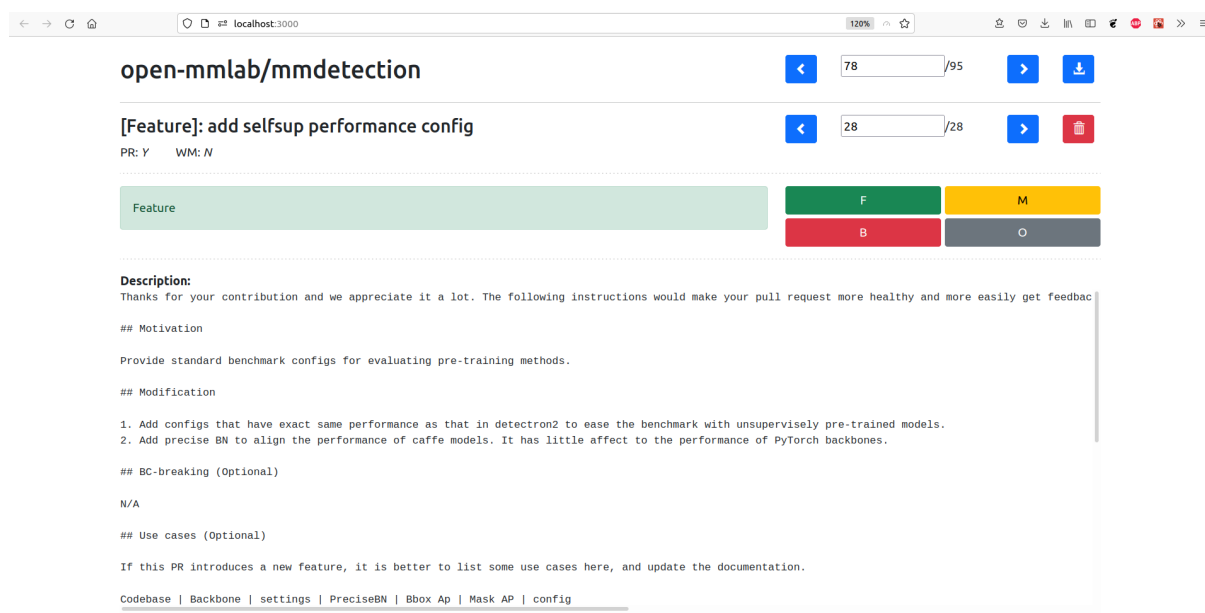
localhost:3000

120%

open-mmlab/mmdetection

78 /95

[Feature]: add selfsup performance config

28 /28

PR: Y WM: N

Feature

F

M

B

O

Description:

Thanks for your contribution and we appreciate it a lot. The following instructions would make your pull request more healthy and more easily get feedbac

## Motivation

Provide standard benchmark configs for evaluating pre-training methods.

## Modification

1. Add configs that have exact same performance as that in detectron2 to ease the benchmark with unsupervisely pre-trained models.
2. Add precise BN to align the performance of caffe models. It has little affect to the performance of PyTorch backbones.

## BC-breaking (Optional)

N/A

## Use cases (Optional)

If this PR introduces a new feature, it is better to list some use cases here, and update the documentation.

Codebase | Backbone | settings | PreciseBN | Bbox Ap | Mask AP | config